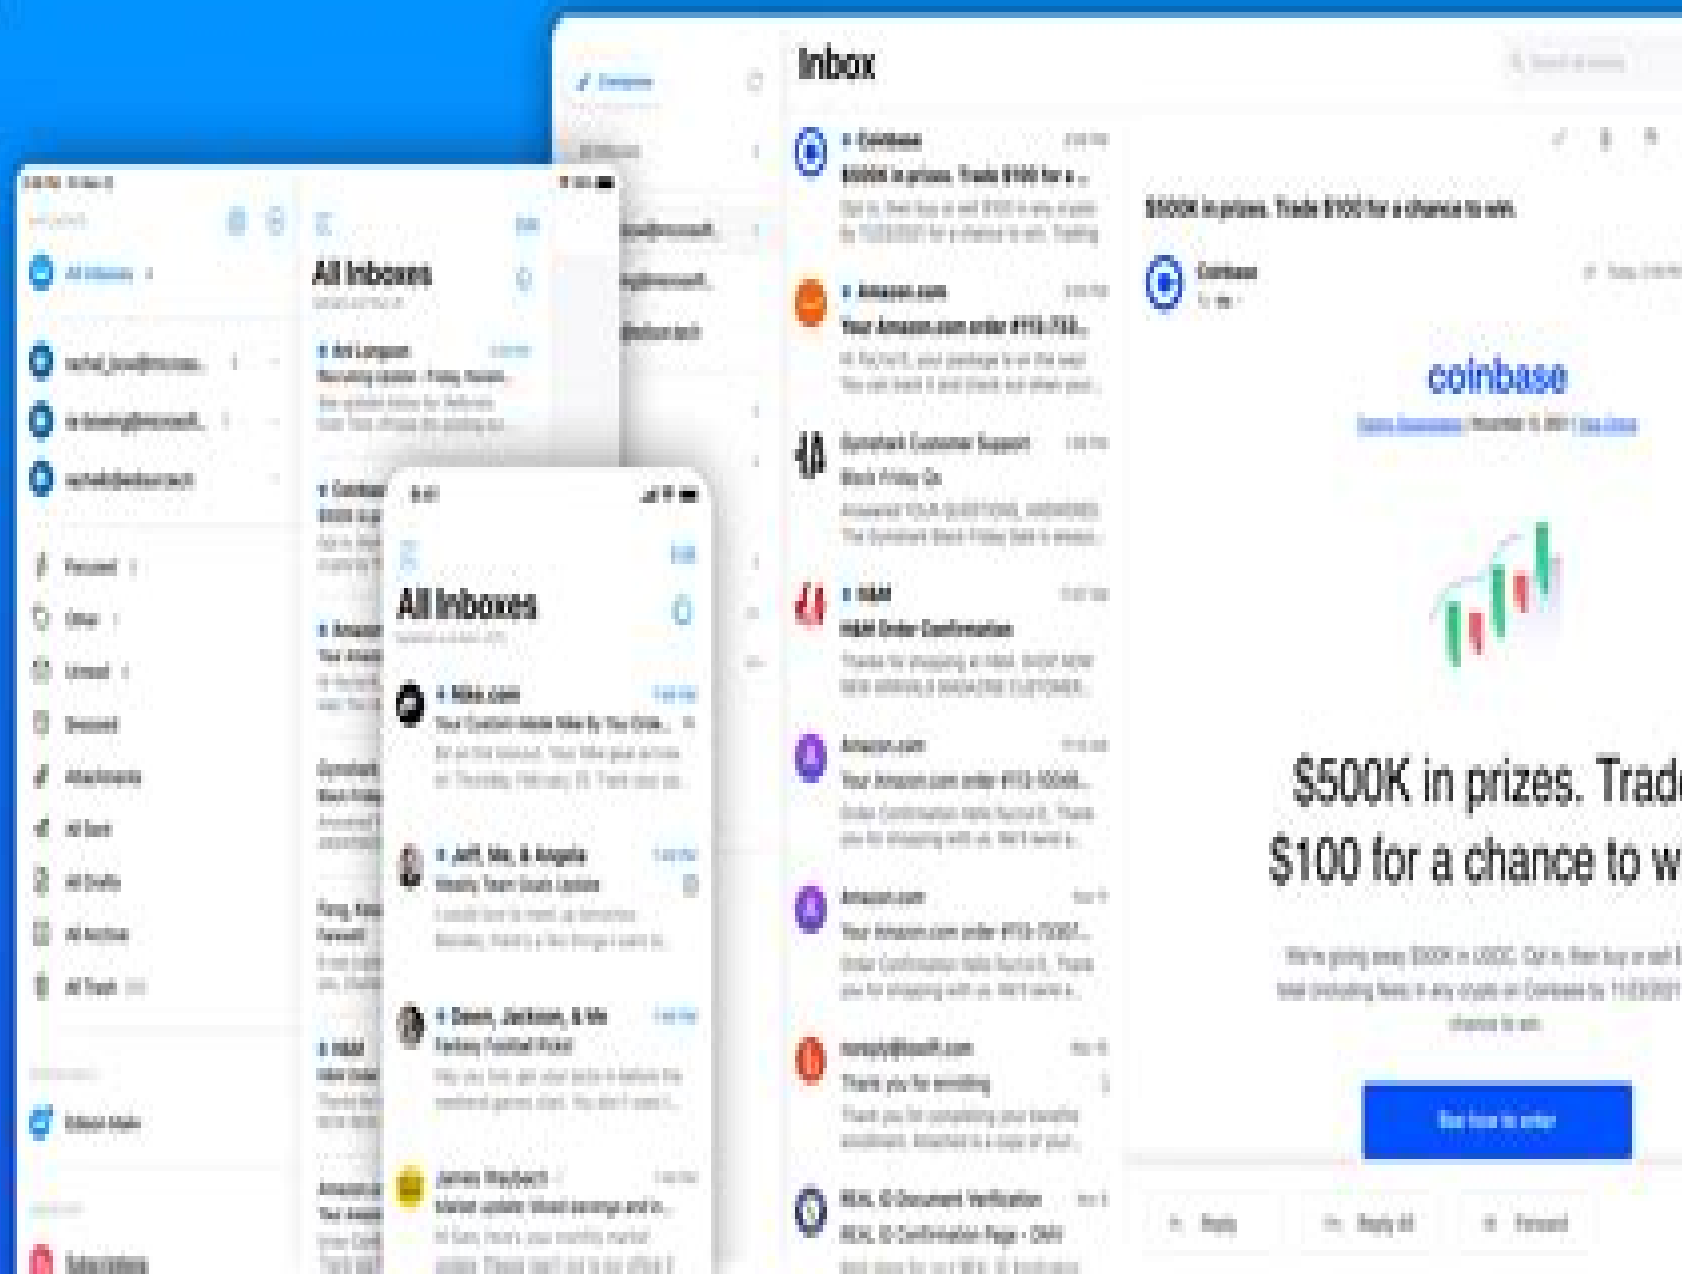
Inbox

Coinbase
$500K in prizes. Trade $100 for a...

Amazon.com
Your Amazon.com order #113-733...

Gymshark Customer Support
Black Friday Go

H&M
H&M Order Confirmation

Amazon.com
Your Amazon.com order #113-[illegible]

Amazon.com
Your Amazon.com order #113-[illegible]

noreply@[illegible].com
Thank you for enrolling

REAL ID Document Verification
REAL ID Confirmation Page - DMV

$500K in prizes. Trade $100 for a chance to win.

Coinbase
To: me

coinbase

$500K in prizes. Trad
$100 for a chance to w

See how to enter

Reply
Reply All
Forward

All Inboxes

All Inboxes
Focused
Other
Unread
Starred
Attachments
All Sent
All Drafts
All Archive
All Trash

All Inboxes

Nike.com
Jeff, Me, & Angela
Weekly Team Goals Update
Dawn, Jackson, & Me
Fantasy Football Picks!
James Maybach